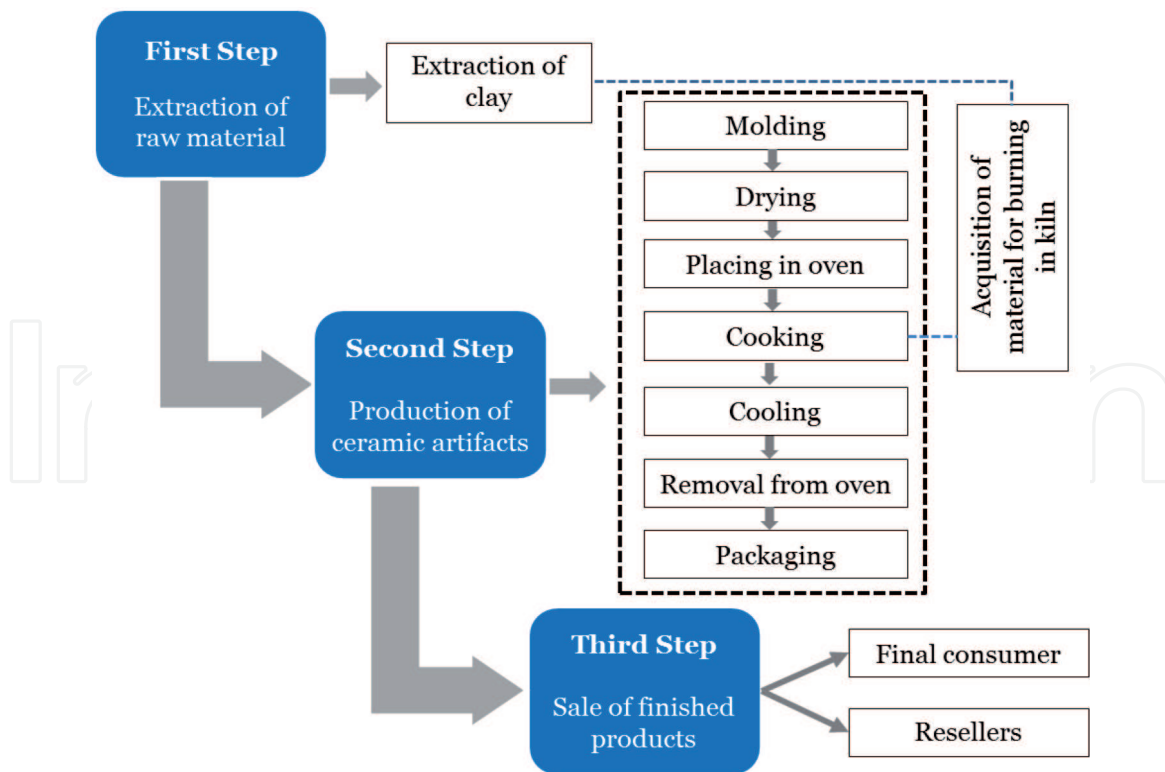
First Step

Extraction of raw material

Extraction of clay

Acquisition of material for burning in kiln

Molding

Drying

Placing in oven

Cooking

Cooling

Removal from oven

Packaging

Second Step

Production of ceramic artifacts

Third Step

Sale of finished products

Final consumer

Resellers